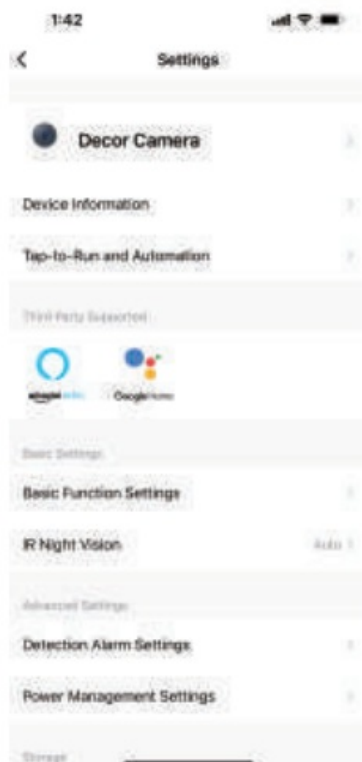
1:42

<

Settings

Decor Camera

Device Information

Tap-to-Run and Automation

Third Party Supported

amazon echo

Google Home

Basic Settings

Basic Function Settings

IR Night Vision

Auto

Advanced Settings

Detection Alarm Settings

Power Management Settings

Storage